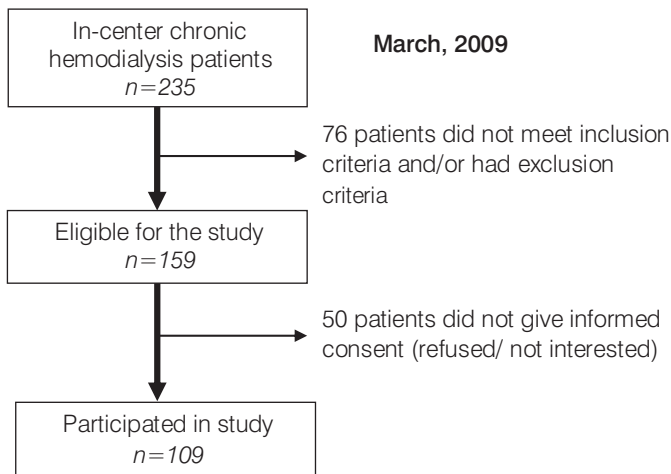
In-center chronic hemodialysis patients
$n=235$

March, 2009

76 patients did not meet inclusion criteria and/or had exclusion criteria

Eligible for the study
$n=159$

50 patients did not give informed consent (refused/ not interested)

Participated in study
$n=109$